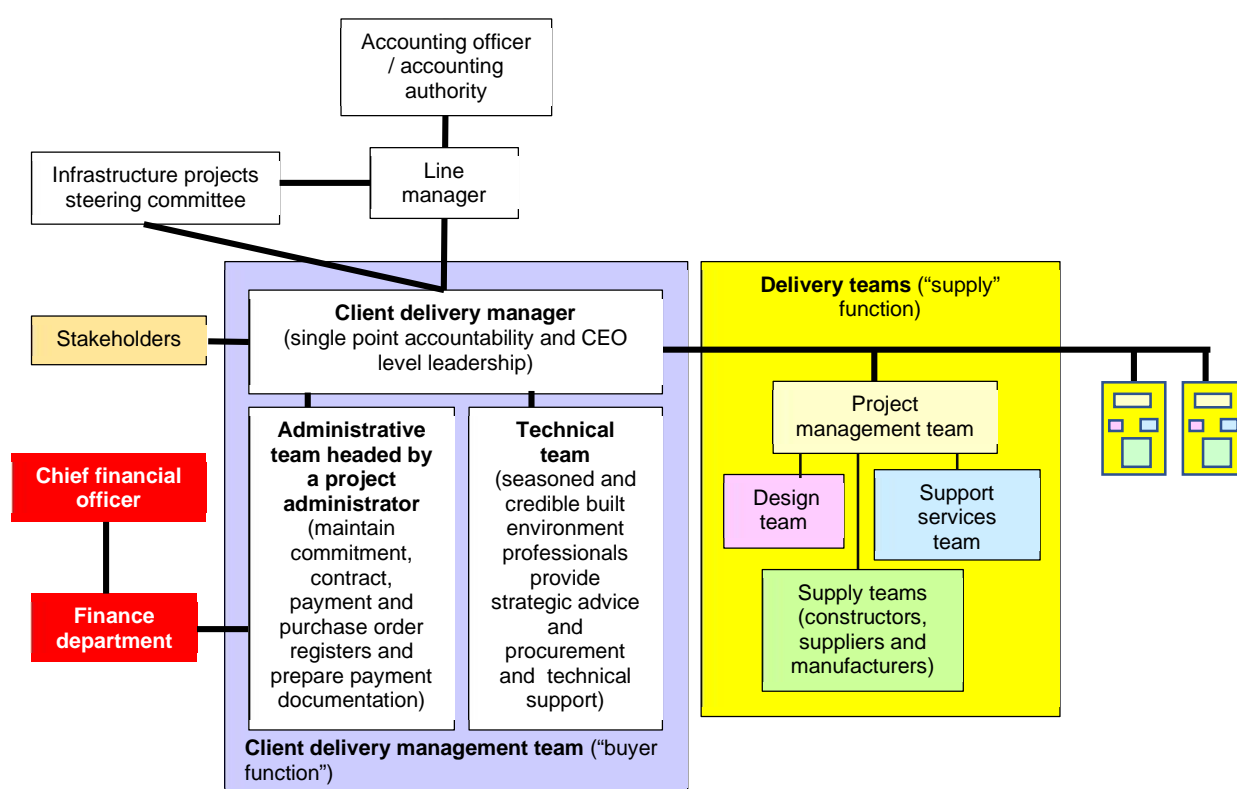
Accounting officer / accounting authority

Infrastructure projects steering committee

Line manager

Stakeholders

Client delivery manager (single point accountability and CEO level leadership)

Chief financial officer

Finance department

Administrative team headed by a project administrator (maintain commitment, contract, payment and purchase order registers and prepare payment documentation)

Technical team (seasoned and credible built environment professionals provide strategic advice and procurement and technical support)

Client delivery management team ("buyer function")

Delivery teams ("supply" function)

Project management team

Design team

Support services team

Supply teams (constructors, suppliers and manufacturers)